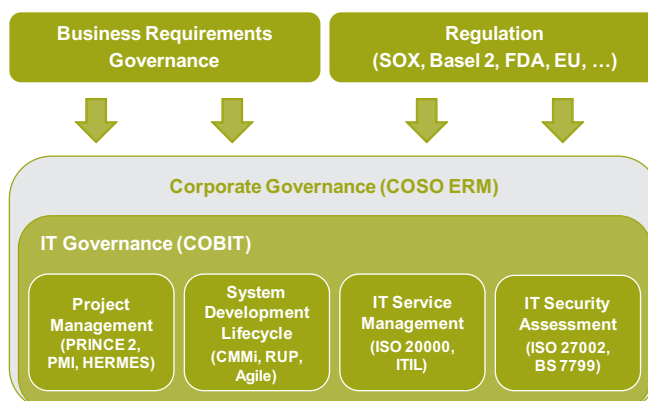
Business Requirements Governance

Regulation (SOX, Basel 2, FDA, EU, …)

Corporate Governance (COSO ERM)

IT Governance (COBIT)

Project Management (PRINCE 2, PMI, HERMES)

System Development Lifecycle (CMMi, RUP, Agile)

IT Service Management (ISO 20000, ITIL)

IT Security Assessment (ISO 27002, BS 7799)